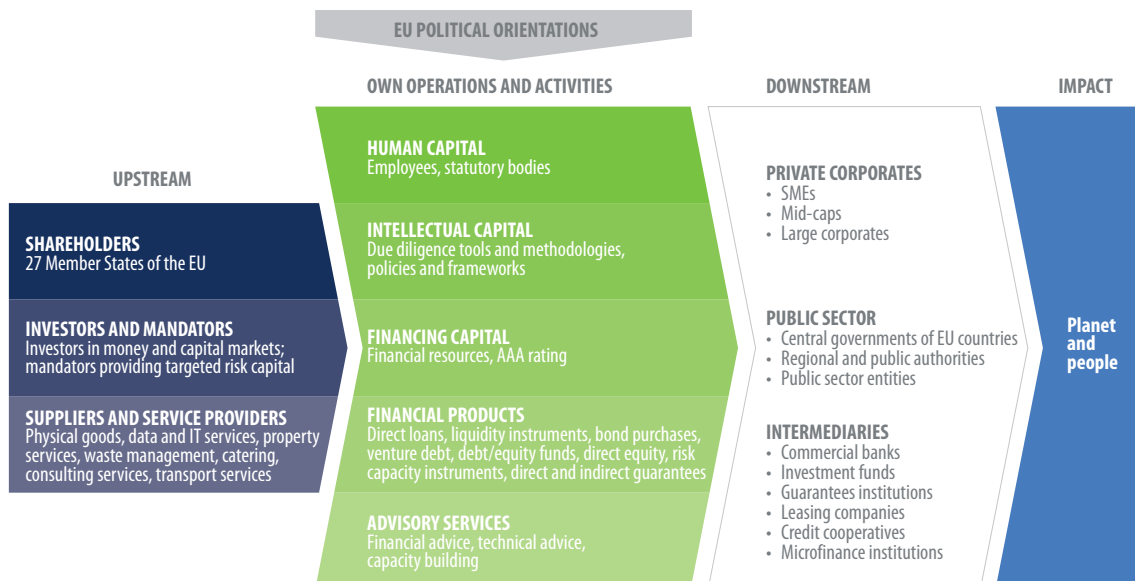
EU POLITICAL ORIENTATIONS

UPSTREAM

SHAREHOLDERS
27 Member States of the EU

INVESTORS AND MANDATORS
Investors in money and capital markets; mandators providing targeted risk capital

SUPPLIERS AND SERVICE PROVIDERS
Physical goods, data and IT services, property services, waste management, catering, consulting services, transport services

OWN OPERATIONS AND ACTIVITIES

HUMAN CAPITAL
Employees, statutory bodies

INTELLECTUAL CAPITAL
Due diligence tools and methodologies, policies and frameworks

FINANCING CAPITAL
Financial resources, AAA rating

FINANCIAL PRODUCTS
Direct loans, liquidity instruments, bond purchases, venture debt, debt/equity funds, direct equity, risk capacity instruments, direct and indirect guarantees

ADVISORY SERVICES
Financial advice, technical advice, capacity building

DOWNSTREAM

PRIVATE CORPORATES
• SMEs
• Mid-caps
• Large corporates

PUBLIC SECTOR
• Central governments of EU countries
• Regional and public authorities
• Public sector entities

INTERMEDIARIES
• Commercial banks
• Investment funds
• Guarantees institutions
• Leasing companies
• Credit cooperatives
• Microfinance institutions

IMPACT

Planet and people